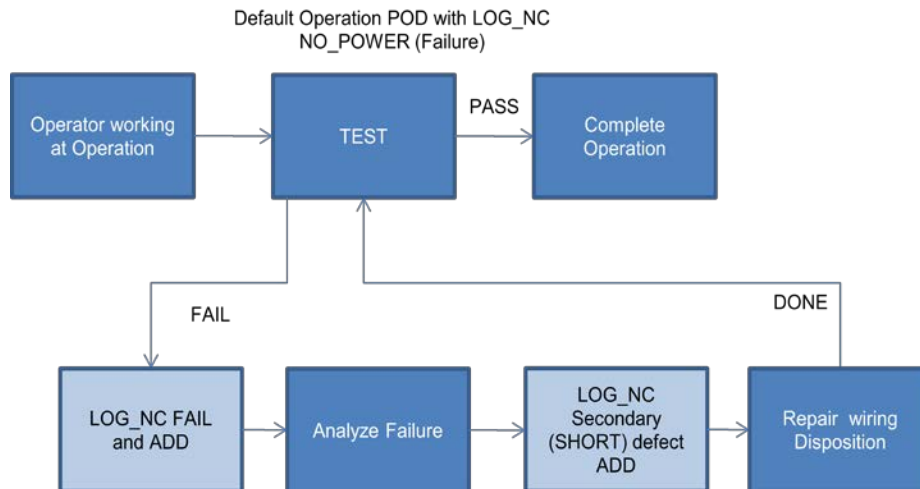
Default Operation POD with LOG_NC NO_POWER (Failure)

Operator working at Operation

TEST

PASS

Complete Operation

FAIL

DONE

LOG_NC FAIL and ADD

Analyze Failure

LOG_NC Secondary (SHORT) defect ADD

Repair wiring Disposition